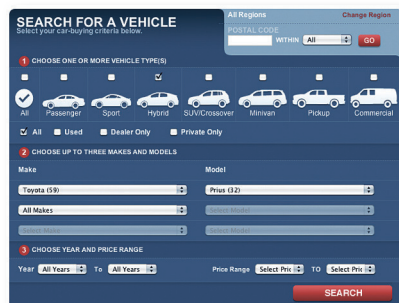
SEARCH FOR A VEHICLE
Select your car-buying criteria below.

All Regions
Change Region
POSTAL CODE
WITHIN All
GO

1 CHOOSE ONE OR MORE VEHICLE TYPE(S)

All
Passenger
Sport
Hybrid
SUV/Crossover
Minivan
Pickup
Commercial

All
Used
Dealer Only
Private Only

2 CHOOSE UP TO THREE MAKES AND MODELS

Make
Model
Toyota (59)
Prius (32)
All Makes
Select Model
Select Make
Select Model

3 CHOOSE YEAR AND PRICE RANGE

Year All Years To All Years
Price Range Select Pric TO Select Pric

SEARCH